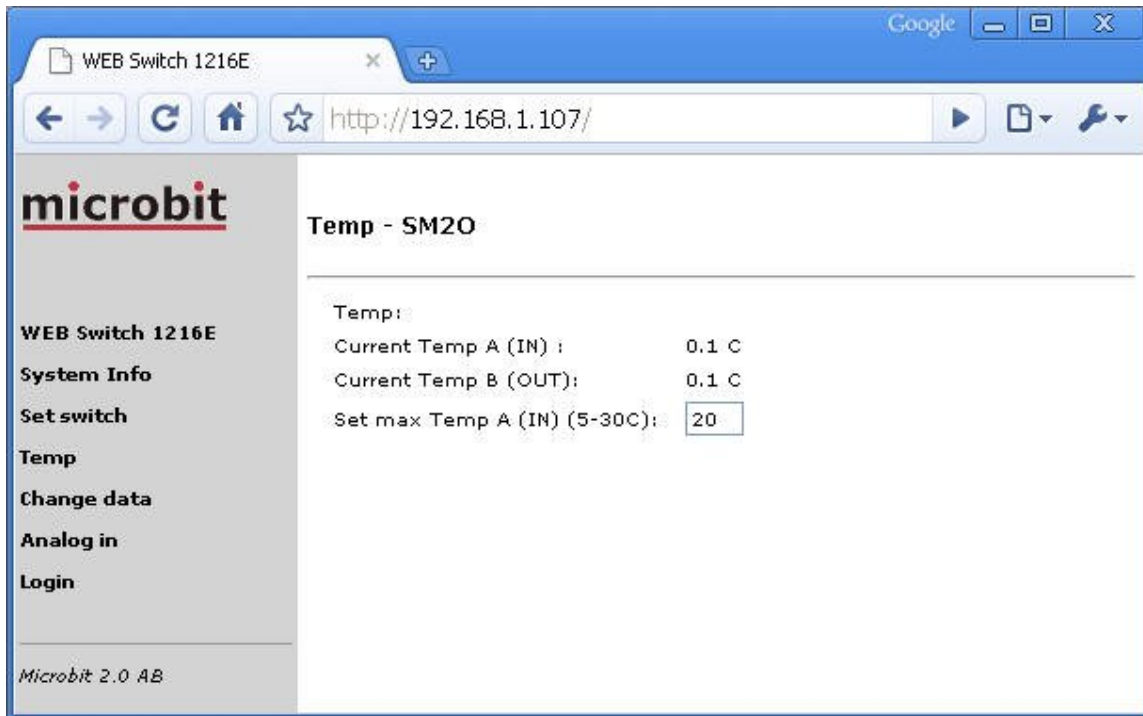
Google

WEB Switch 1216E

http://192.168.1.107/

microbit

WEB Switch 1216E

System Info

Set switch

Temp

Change data

Analog in

Login

Microbit 2.0 AB

Temp - SM2O

Temp:

Current Temp A (IN) : 0.1 C

Current Temp B (OUT): 0.1 C

Set max Temp A (IN) (5-30C): 20